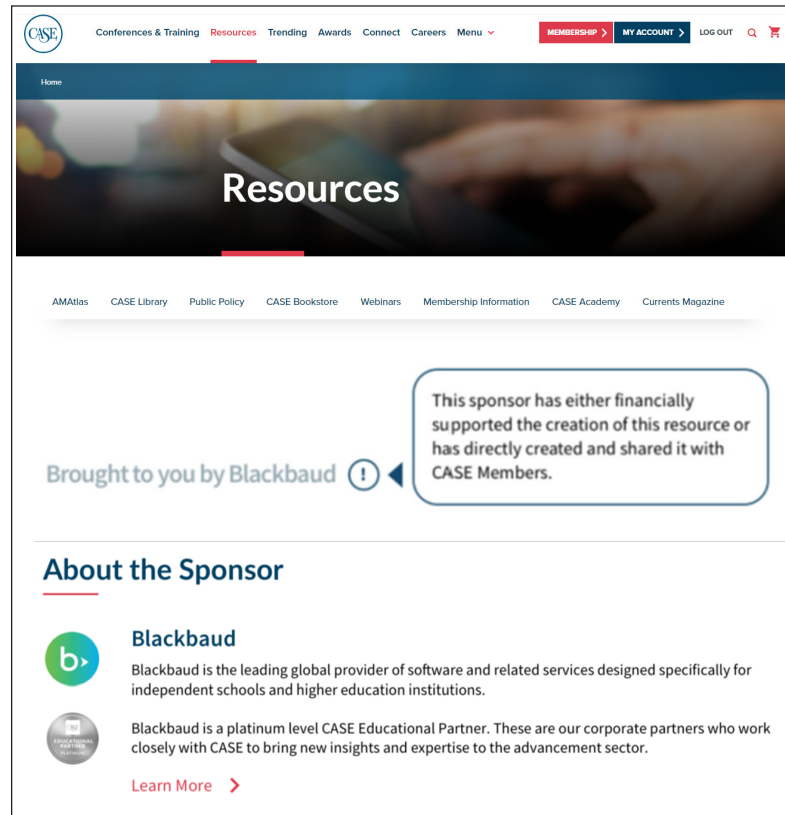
CASE

Conferences & Training Resources Trending Awards Connect Careers Menu

MEMBERSHIP MY ACCOUNT LOG OUT

Home

Resources

AMAtlas CASE Library Public Policy CASE Bookstore Webinars Membership Information CASE Academy Currents Magazine

Brought to you by Blackbaud

This sponsor has either financially supported the creation of this resource or has directly created and shared it with CASE Members.

About the Sponsor

Blackbaud

Blackbaud is the leading global provider of software and related services designed specifically for independent schools and higher education institutions.

EDUCATIONAL PARTNER PLATINUM

Blackbaud is a platinum level CASE Educational Partner. These are our corporate partners who work closely with CASE to bring new insights and expertise to the advancement sector.

Learn More